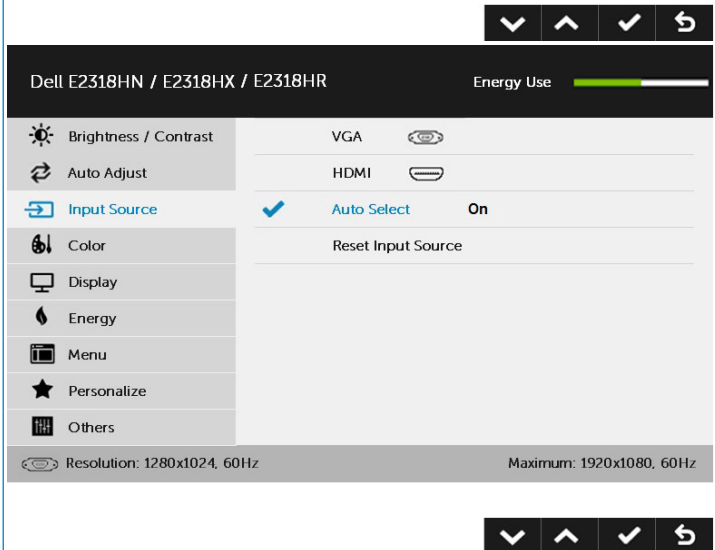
Dell E2318HN / E2318HX / E2318HR

Energy Use

Brightness / Contrast
Auto Adjust
Input Source
Color
Display
Energy
Menu
Personalize
Others

VGA
HDMI
Auto Select On
Reset Input Source

Resolution: 1280x1024, 60Hz

Maximum: 1920x1080, 60Hz